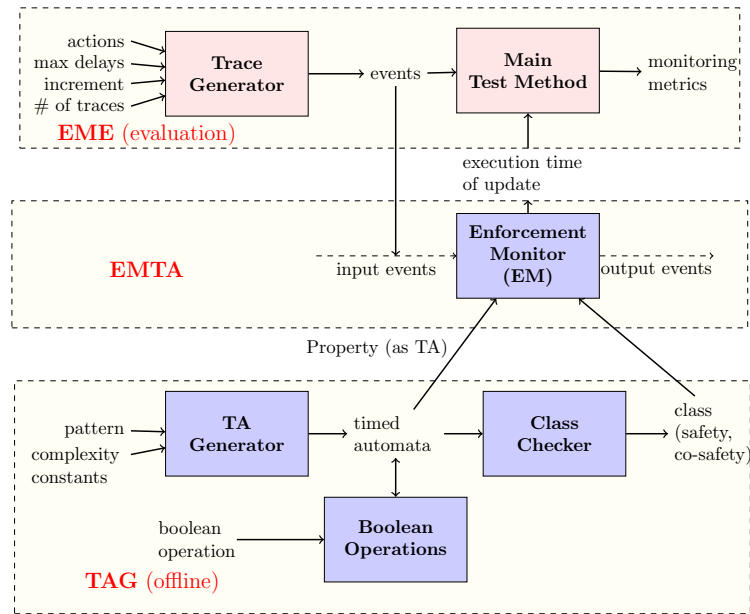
actions
max delays
increment
# of traces

Trace Generator

events

Main Test Method

monitoring metrics

EME (evaluation)

execution time of update

EMTA

input events

Enforcement Monitor (EM)

output events

Property (as TA)

pattern
complexity
constants

TA Generator

timed automata

Class Checker

class (safety, co-safety)

boolean operation

Boolean Operations

TAG (offline)